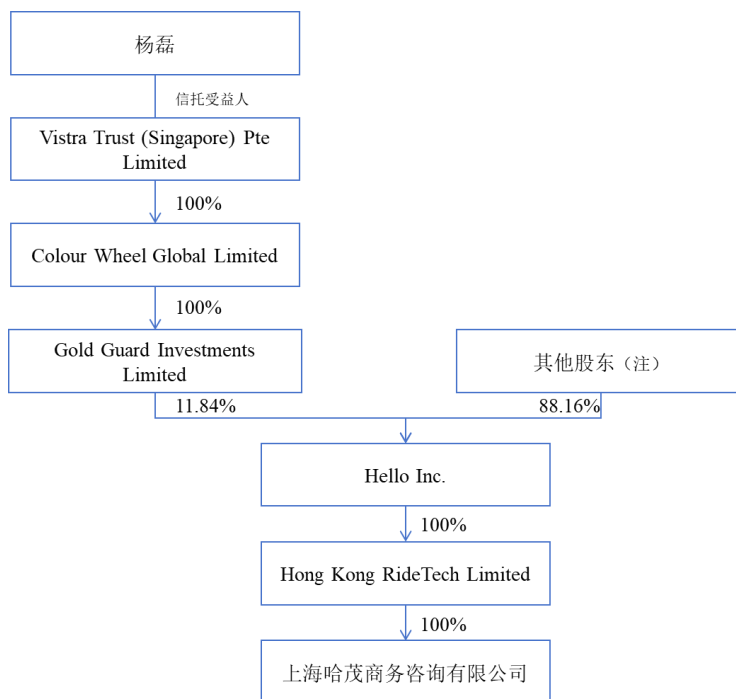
杨磊

信托受益人

Vistra Trust (Singapore) Pte Limited

100%

Colour Wheel Global Limited

100%

Gold Guard Investments Limited

其他股东（注）

11.84%

88.16%

Hello Inc.

100%

Hong Kong RideTech Limited

100%

上海哈茂商务咨询有限公司